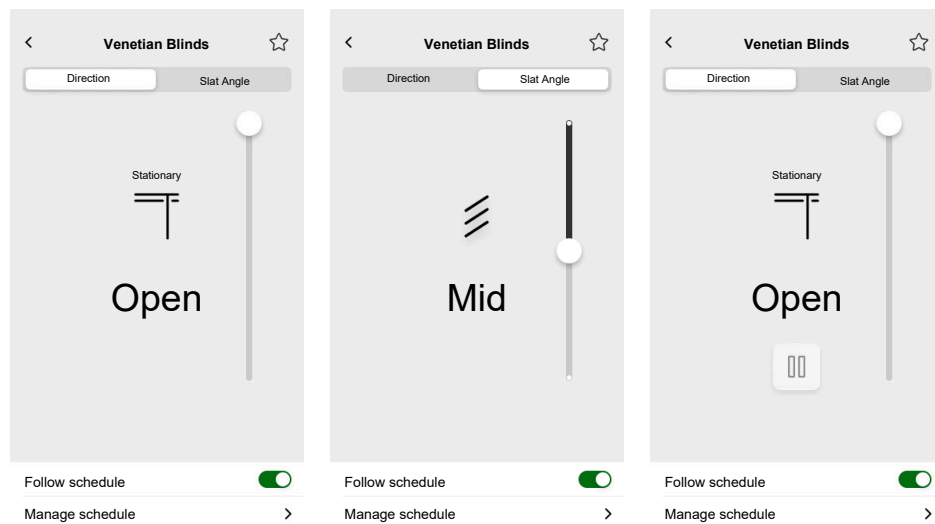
<
Venetian Blinds
Direction
Slat Angle
Stationary
Open
Follow schedule
Manage schedule
>

<
Venetian Blinds
Direction
Slat Angle
Mid
Follow schedule
Manage schedule
>

<
Venetian Blinds
Direction
Slat Angle
Stationary
Open
Follow schedule
Manage schedule
>